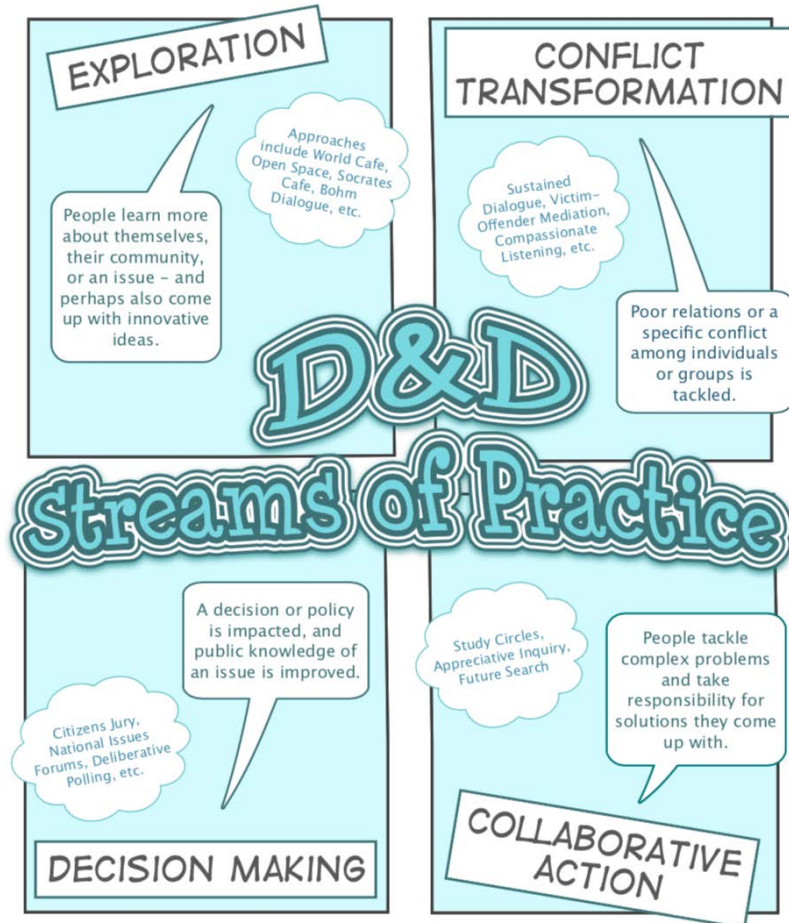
EXPLORATION

Approaches include World Cafe, Open Space, Socrates Cafe, Bohm Dialogue, etc.

People learn more about themselves, their community, or an issue – and perhaps also come up with innovative ideas.

CONFLICT TRANSFORMATION

Sustained Dialogue, Victim-Offender Mediation, Compassionate Listening, etc.

Poor relations or a specific conflict among individuals or groups is tackled.

D&D

Streams of Practice

A decision or policy is impacted, and public knowledge of an issue is improved.

Citizens Jury, National Issues Forums, Deliberative Polling, etc.

DECISION MAKING

Study Circles, Appreciative Inquiry, Future Search

People tackle complex problems and take responsibility for solutions they come up with.

COLLABORATIVE ACTION